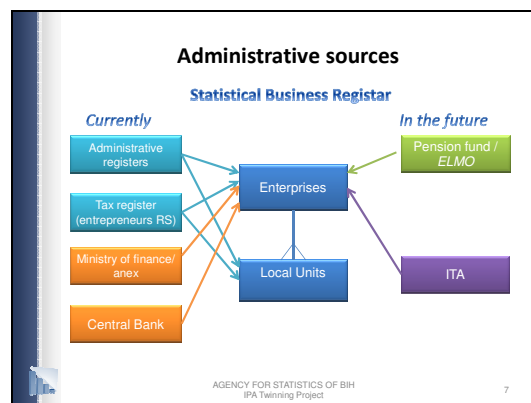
Administrative sources

Statistical Business Regjstar

Currently

In the future

Administrative registers

Tax register (entrepreneurs RS)

Ministry of finance/ anex

Central Bank

Enterprises

Local Units

Pension fund / ELMO

ITA

AGENCY FOR STATISTICS OF BIH
IPA Twinning Project

7